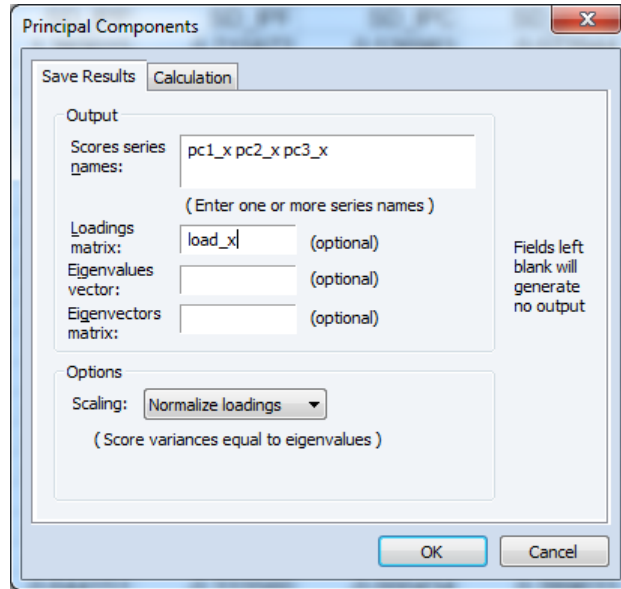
Principal Components

Save Results | Calculation

Output

Scores series names:

pc1_x pc2_x pc3_x

( Enter one or more series names )

Loadings matrix: load_x (optional)

Eigenvalues vector: (optional)

Eigenvectors matrix: (optional)

Fields left blank will generate no output

Options

Scaling: Normalize loadings

( Score variances equal to eigenvalues )

OK

Cancel